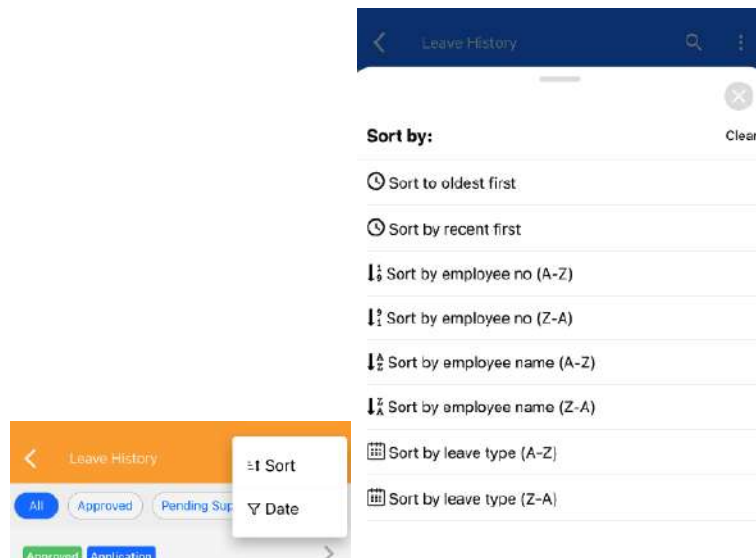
Leave History

Sort by:

Clear

Sort to oldest first

Sort by recent first

Sort by employee no (A-Z)

Sort by employee no (Z-A)

Sort by employee name (A-Z)

Sort by employee name (Z-A)

Sort by leave type (A-Z)

Sort by leave type (Z-A)

Leave History

Sort

Date

All

Approved

Pending Sup

Approved

Application